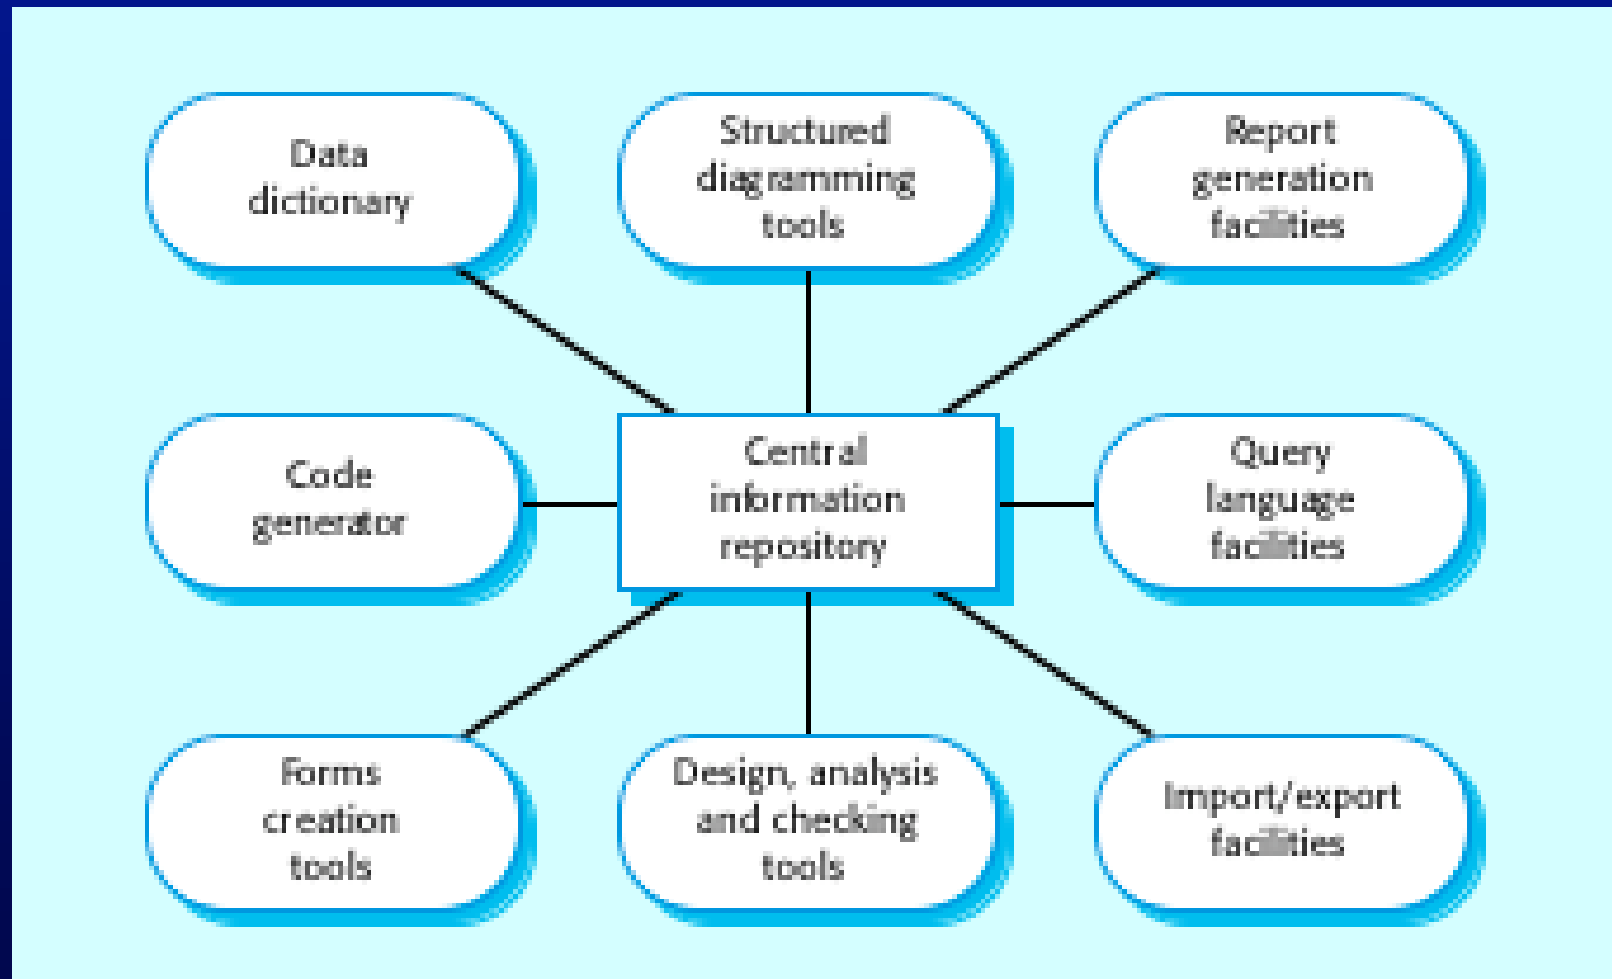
Data dictionary

Structured diagramming tools

Report generation facilities

Code generator

Central information repository

Query language facilities

Forms creation tools

Design, analysis and checking tools

Import/export facilities